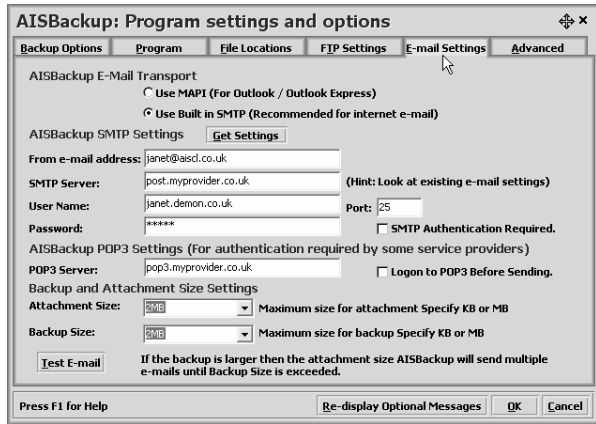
AISBackup: Program settings and options

Backup Options | Program | File Locations | FTP Settings | E-mail Settings | Advanced

AISBackup E-Mail Transport

Use MAPI (For Outlook / Outlook Express)

Use Built in SMTP (Recommended for internet e-mail)

AISBackup SMTP Settings Get Settings

From e-mail address: janet@aiscl.co.uk

SMTP Server: post.myprovider.co.uk (Hint: Look at existing e-mail settings)

User Name: janet.demon.co.uk Port: 25

Password: ***** SMTP Authentication Required.

AISBackup POP3 Settings (For authentication required by some service providers)

POP3 Server: pop3.myprovider.co.uk Logon to POP3 Before Sending.

Backup and Attachment Size Settings

Attachment Size: 2MB Maximum size for attachment Specify KB or MB

Backup Size: 2MB Maximum size for backup Specify KB or MB

Test E-mail If the backup is larger then the attachment size AISBackup will send multiple e-mails until Backup Size is exceeded.

Press F1 for Help Re-display Optional Messages OK Cancel